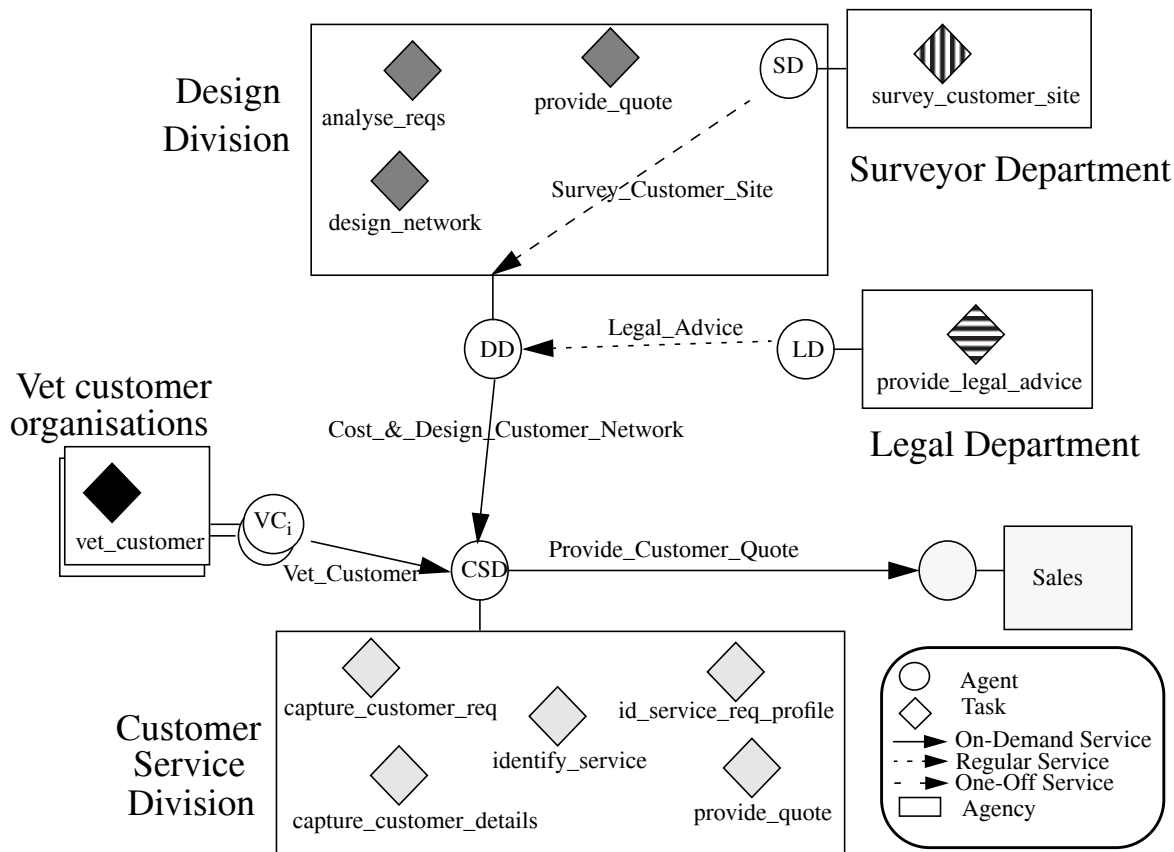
Design Division

analyse_reqs

provide_quote

SD

survey_customer_site

Surveyor Department

design_network

Survey_Customer_Site

Legal_Advice

DD

LD

provide_legal_advice

Vet customer organisations

Cost_&_Design_Customer_Network

Legal Department

vet_customer

$VC_i$

Vet_Customer

CSD

Provide_Customer_Quote

Sales

Customer Service Division

capture_customer_req

identify_service

id_service_req_profile

capture_customer_details

provide_quote

Agent
Task
On-Demand Service
Regular Service
One-Off Service
Agency